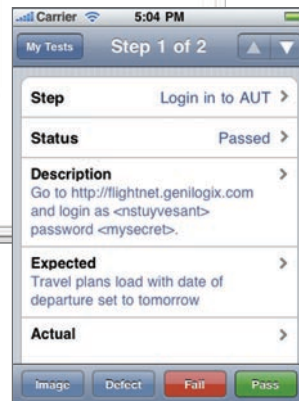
Carrier 5:04 PM

My Tests Step 1 of 2

Step Login in to AUT >

Status Passed >

Description
Go to http://flightnet.genilogix.com and login as <nstuyvesant> password <mysecret>. >

Expected
Travel plans load with date of departure set to tomorrow >

Actual >

Image Defect Fail Pass